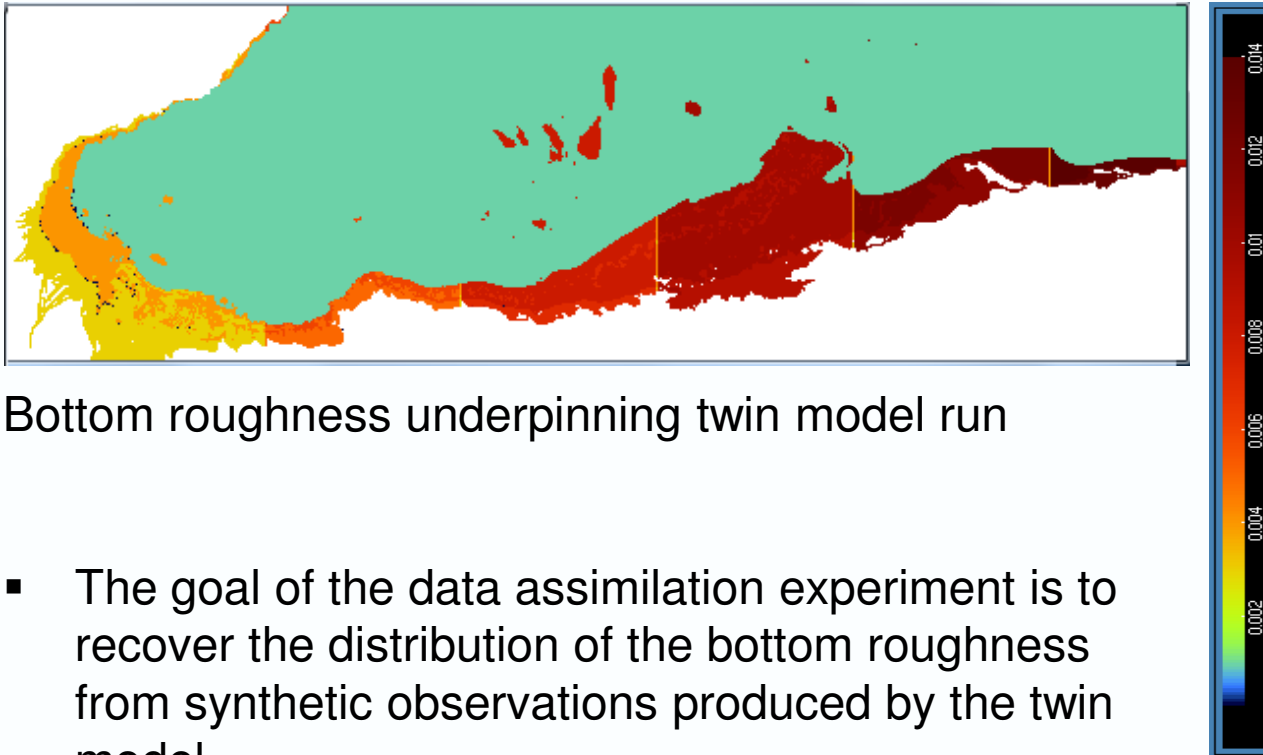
0.014
0.012
0.01
0.008
0.006
0.004
0.002

Bottom roughness underpinning twin model run

▪ The goal of the data assimilation experiment is to recover the distribution of the bottom roughness from synthetic observations produced by the twin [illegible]